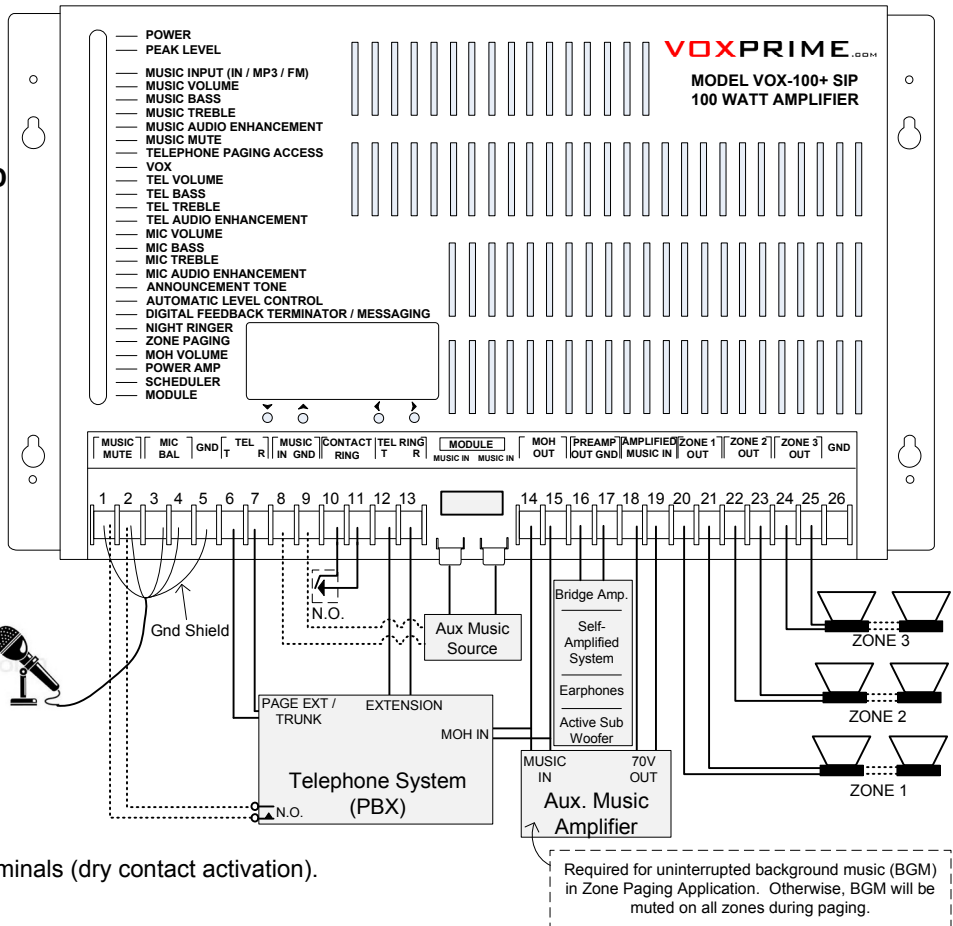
POWER
PEAK LEVEL
MUSIC INPUT (IN / MP3 / FM)
MUSIC VOLUME
MUSIC BASS
MUSIC TREBLE
MUSIC AUDIO ENHANCEMENT
MUSIC MUTE
TELEPHONE PAGING ACCESS
VOX
TEL VOLUME
TEL BASS
TEL TREBLE
TEL AUDIO ENHANCEMENT
MIC VOLUME
MIC BASS
MIC TREBLE
MIC AUDIO ENHANCEMENT
ANNOUNCEMENT TONE
AUTOMATIC LEVEL CONTROL
DIGITAL FEEDBACK TERMINATOR / MESSAGING
NIGHT RINGER
ZONE PAGING
MOH VOLUME
POWER AMP
SCHEDULER
MODULE

VOXPRIME.com
MODEL VOX-100+ SIP
100 WATT AMPLIFIER

MUSIC MUTE | MIC BAL | GND | TEL T R | MUSIC IN GND | CONTACT RING | TEL RING T R | MODULE MUSIC IN MUSIC IN | MOH OUT | PREAMP OUT GND | AMPLIFIED MUSIC IN | ZONE 1 OUT | ZONE 2 OUT | ZONE 3 OUT | GND

1 2 3 4 5 6 7 8 9 10 11 12 13 14 15 16 17 18 19 20 21 22 23 24 25 26

N.O.
Gnd Shield
Aux Music Source
Bridge Amp.
Self-Amplified System
Earphones
Active Sub Woofer
ZONE 3
ZONE 2
ZONE 1
PAGE EXT / TRUNK
EXTENSION
MOH IN
Telephone System (PBX)
N.O.
MUSIC IN
70V OUT
Aux. Music Amplifier

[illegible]minals (dry contact activation).

Required for uninterrupted background music (BGM) in Zone Paging Application. Otherwise, BGM will be muted on all zones during paging.